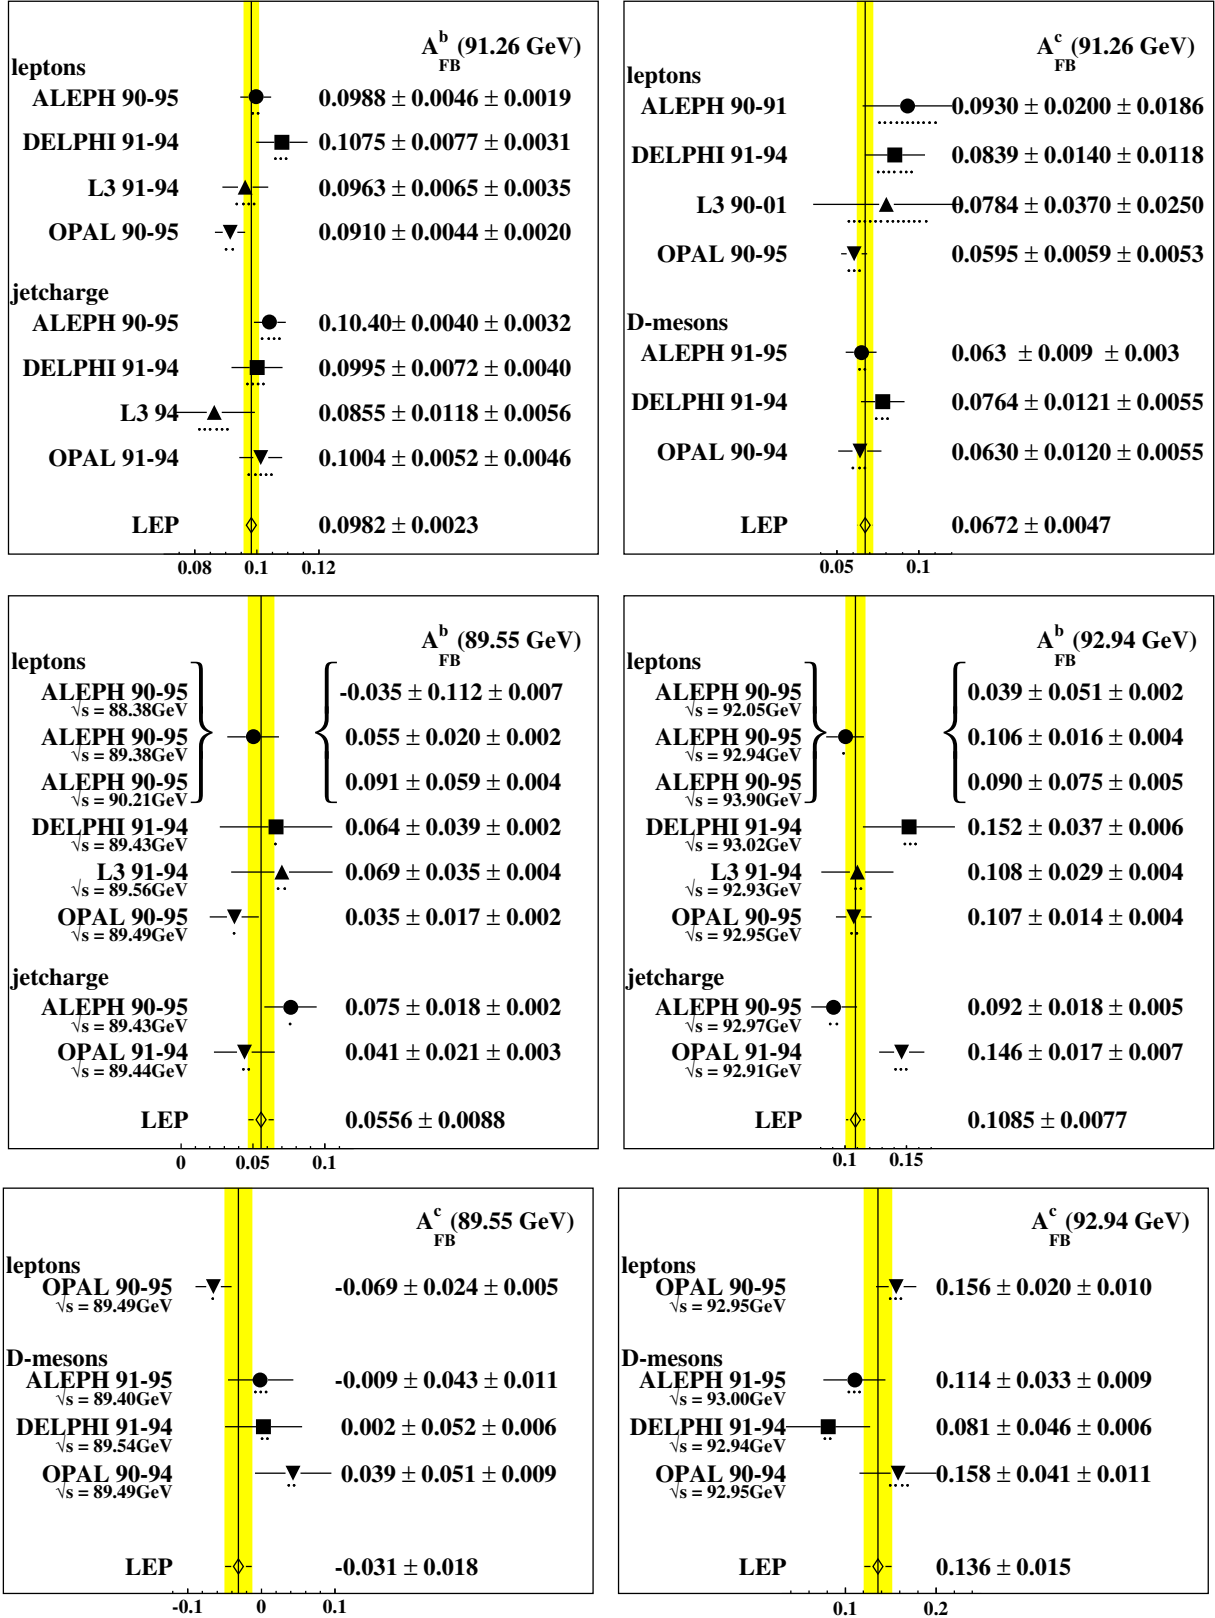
$A^b_{FB}$ (91.26 GeV)

leptons
ALEPH 90-95 0.0988 ± 0.0046 ± 0.0019
DELPHI 91-94 0.1075 ± 0.0077 ± 0.0031
L3 91-94 0.0963 ± 0.0065 ± 0.0035
OPAL 90-95 0.0910 ± 0.0044 ± 0.0020
jetcharge
ALEPH 90-95 0.10.40± 0.0040 ± 0.0032
DELPHI 91-94 0.0995 ± 0.0072 ± 0.0040
L3 94 0.0855 ± 0.0118 ± 0.0056
OPAL 91-94 0.1004 ± 0.0052 ± 0.0046
LEP 0.0982 ± 0.0023

0.08 0.1 0.12

$A^c_{FB}$ (91.26 GeV)

leptons
ALEPH 90-91 0.0930 ± 0.0200 ± 0.0186
DELPHI 91-94 0.0839 ± 0.0140 ± 0.0118
L3 90-01 0.0784 ± 0.0370 ± 0.0250
OPAL 90-95 0.0595 ± 0.0059 ± 0.0053
D-mesons
ALEPH 91-95 0.063 ± 0.009 ± 0.003
DELPHI 91-94 0.0764 ± 0.0121 ± 0.0055
OPAL 90-94 0.0630 ± 0.0120 ± 0.0055
LEP 0.0672 ± 0.0047

0.05 0.1

$A^b_{FB}$ (89.55 GeV)

leptons
ALEPH 90-95 $\sqrt{s}$ = 88.38GeV -0.035 ± 0.112 ± 0.007
ALEPH 90-95 $\sqrt{s}$ = 89.38GeV 0.055 ± 0.020 ± 0.002
ALEPH 90-95 $\sqrt{s}$ = 90.21GeV 0.091 ± 0.059 ± 0.004
DELPHI 91-94 $\sqrt{s}$ = 89.43GeV 0.064 ± 0.039 ± 0.002
L3 91-94 $\sqrt{s}$ = 89.56GeV 0.069 ± 0.035 ± 0.004
OPAL 90-95 $\sqrt{s}$ = 89.49GeV 0.035 ± 0.017 ± 0.002
jetcharge
ALEPH 90-95 $\sqrt{s}$ = 89.43GeV 0.075 ± 0.018 ± 0.002
OPAL 91-94 $\sqrt{s}$ = 89.44GeV 0.041 ± 0.021 ± 0.003
LEP 0.0556 ± 0.0088

0 0.05 0.1

$A^b_{FB}$ (92.94 GeV)

leptons
ALEPH 90-95 $\sqrt{s}$ = 92.05GeV 0.039 ± 0.051 ± 0.002
ALEPH 90-95 $\sqrt{s}$ = 92.94GeV 0.106 ± 0.016 ± 0.004
ALEPH 90-95 $\sqrt{s}$ = 93.90GeV 0.090 ± 0.075 ± 0.005
DELPHI 91-94 $\sqrt{s}$ = 93.02GeV 0.152 ± 0.037 ± 0.006
L3 91-94 $\sqrt{s}$ = 92.93GeV 0.108 ± 0.029 ± 0.004
OPAL 90-95 $\sqrt{s}$ = 92.95GeV 0.107 ± 0.014 ± 0.004
jetcharge
ALEPH 90-95 $\sqrt{s}$ = 92.97GeV 0.092 ± 0.018 ± 0.005
OPAL 91-94 $\sqrt{s}$ = 92.91GeV 0.146 ± 0.017 ± 0.007
LEP 0.1085 ± 0.0077

0.1 0.15

$A^c_{FB}$ (89.55 GeV)

leptons
OPAL 90-95 $\sqrt{s}$ = 89.49GeV -0.069 ± 0.024 ± 0.005
D-mesons
ALEPH 91-95 $\sqrt{s}$ = 89.40GeV -0.009 ± 0.043 ± 0.011
DELPHI 91-94 $\sqrt{s}$ = 89.54GeV 0.002 ± 0.052 ± 0.006
OPAL 90-94 $\sqrt{s}$ = 89.49GeV 0.039 ± 0.051 ± 0.009
LEP -0.031 ± 0.018

-0.1 0 0.1

$A^c_{FB}$ (92.94 GeV)

leptons
OPAL 90-95 $\sqrt{s}$ = 92.95GeV 0.156 ± 0.020 ± 0.010
D-mesons
ALEPH 91-95 $\sqrt{s}$ = 93.00GeV 0.114 ± 0.033 ± 0.009
DELPHI 91-94 $\sqrt{s}$ = 92.94GeV 0.081 ± 0.046 ± 0.006
OPAL 90-94 $\sqrt{s}$ = 92.95GeV 0.158 ± 0.041 ± 0.011
LEP 0.136 ± 0.015

0.1 0.2